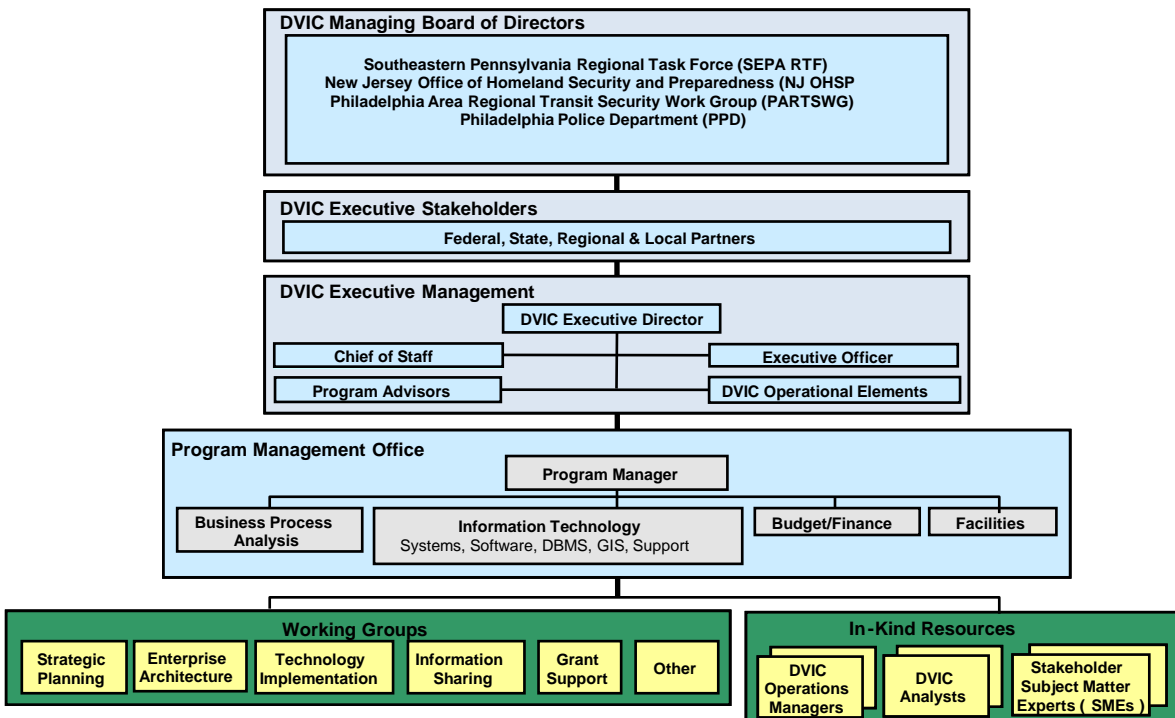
DVIC Managing Board of Directors

Southeastern Pennsylvania Regional Task Force (SEPA RTF)
New Jersey Office of Homeland Security and Preparedness (NJ OHSP
Philadelphia Area Regional Transit Security Work Group (PARTSWG)
Philadelphia Police Department (PPD)

DVIC Executive Stakeholders

Federal, State, Regional & Local Partners

DVIC Executive Management

DVIC Executive Director

Chief of Staff

Executive Officer

Program Advisors

DVIC Operational Elements

Program Management Office

Program Manager

Business Process Analysis

Information Technology
Systems, Software, DBMS, GIS, Support

Budget/Finance

Facilities

Working Groups

Strategic Planning

Enterprise Architecture

Technology Implementation

Information Sharing

Grant Support

Other

In-Kind Resources

DVIC Operations Managers

DVIC Analysts

Stakeholder Subject Matter Experts ( SMEs )